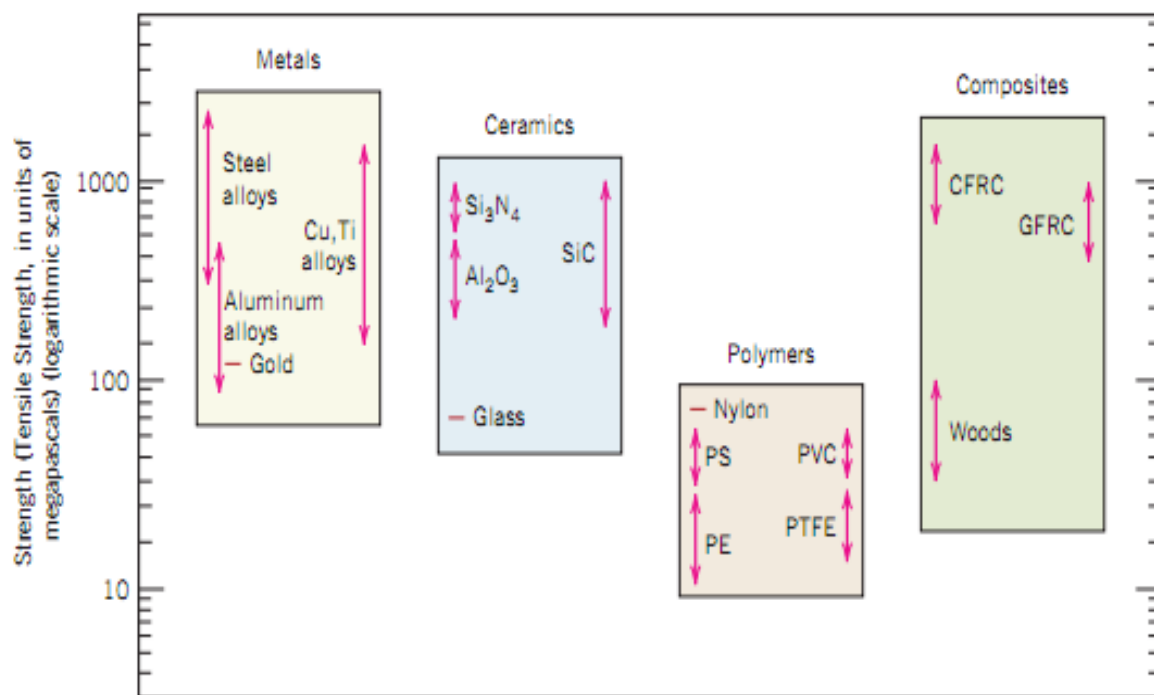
Strength (Tensile Strength, in units of megapascals) (logarithmic scale)

1000
100
10

Metals
Steel alloys
Cu,Ti alloys
Aluminum alloys
Gold

Ceramics
$Si_3N_4$
$Al_2O_3$
SiC
Glass

Polymers
Nylon
PS
PVC
PE
PTFE

Composites
CFRC
GFRC
Woods